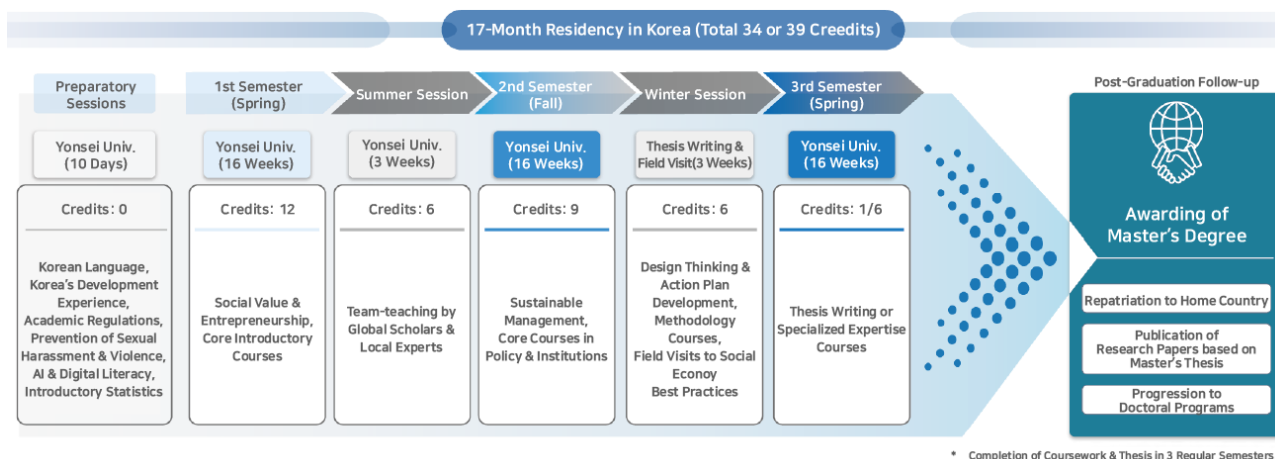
17-Month Residency in Korea (Total 34 or 39 Creedits)

Preparatory Sessions

Yonsei Univ. (10 Days)

Credits: 0

Korean Language, Korea's Development Experience, Academic Regulations, Prevention of Sexual Harassment & Violence, AI & Digital Literacy, Introductory Statistics

1st Semester (Spring)

Yonsei Univ. (16 Weeks)

Credits: 12

Social Value & Entrepreneurship, Core Introductory Courses

Summer Session

Yonsei Univ. (3 Weeks)

Credits: 6

Team-teaching by Global Scholars & Local Experts

2nd Semester (Fall)

Yonsei Univ. (16 Weeks)

Credits: 9

Sustainable Management, Core Courses in Policy & Institutions

Winter Session

Thesis Writing & Field Visit(3 Weeks)

Credits: 6

Design Thinking & Action Plan Development, Methodology Courses, Field Visits to Social Econoy Best Practices

3rd Semester (Spring)

Yonsei Univ. (16 Weeks)

Credits: 1/6

Thesis Writing or Specialized Expertise Courses

Post-Graduation Follow-up

Awarding of Master's Degree

Repatriation to Home Country

Publication of Research Papers based on Master's Thesis

Progression to Doctoral Programs

* Completion of Coursework & Thesis in 3 Regular Semesters